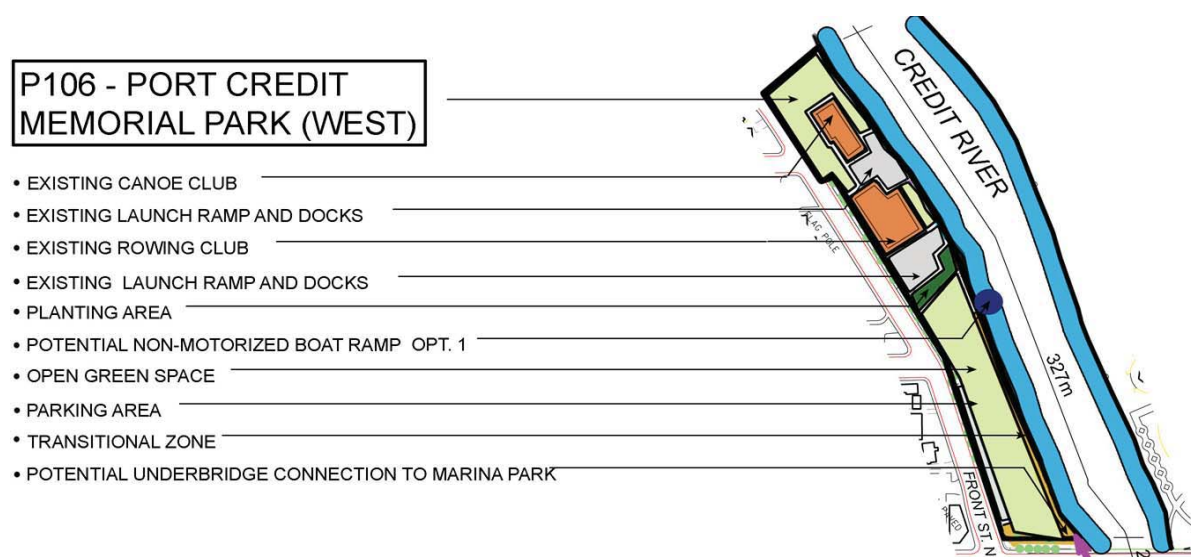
P106 - PORT CREDIT MEMORIAL PARK (WEST)

• EXISTING CANOE CLUB
• EXISTING LAUNCH RAMP AND DOCKS
• EXISTING ROWING CLUB
• EXISTING LAUNCH RAMP AND DOCKS
• PLANTING AREA
• POTENTIAL NON-MOTORIZED BOAT RAMP OPT. 1
• OPEN GREEN SPACE
• PARKING AREA
• TRANSITIONAL ZONE
• POTENTIAL UNDERBRIDGE CONNECTION TO MARINA PARK

CREDIT RIVER

327m

FRONT ST. N

FLAG POLE